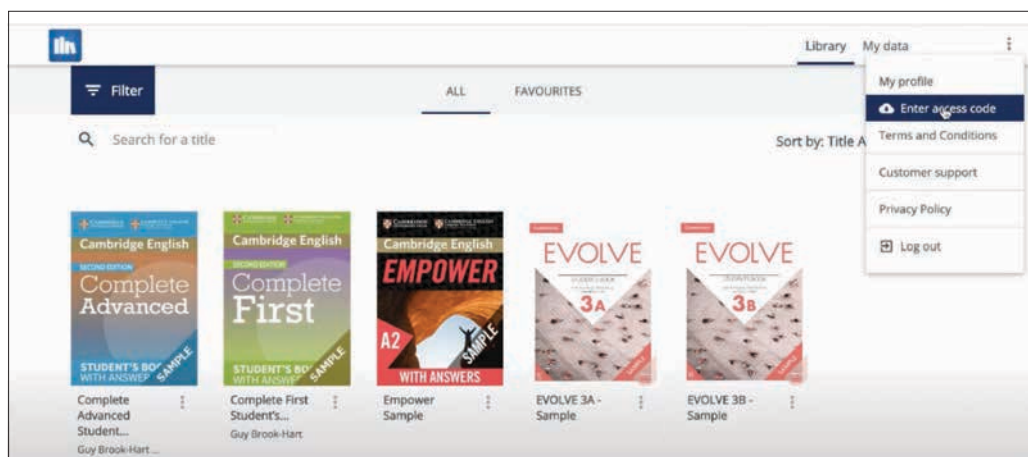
Library My data

Filter

ALL FAVOURITES

Search for a title

Sort by: Title A

My profile
Enter access code
Terms and Conditions
Customer support
Privacy Policy
Log out

Cambridge English
SECOND EDITION
Complete Advanced
STUDENT'S BO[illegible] WITH ANSWER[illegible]
SAMPLE

Cambridge English
SECOND EDITION
Complete First
STUDENT'S BO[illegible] WITH ANSWE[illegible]
SAMPLE

Cambridge English
EMPOWER
A2
WITH ANSWERS
SAMPLE

EVOLVE
3A

EVOLVE
3B

Complete Advanced Student...
Guy Brook-Hart ...

Complete First Student's...
Guy Brook-Hart

Empower Sample

EVOLVE 3A - Sample

EVOLVE 3B - Sample